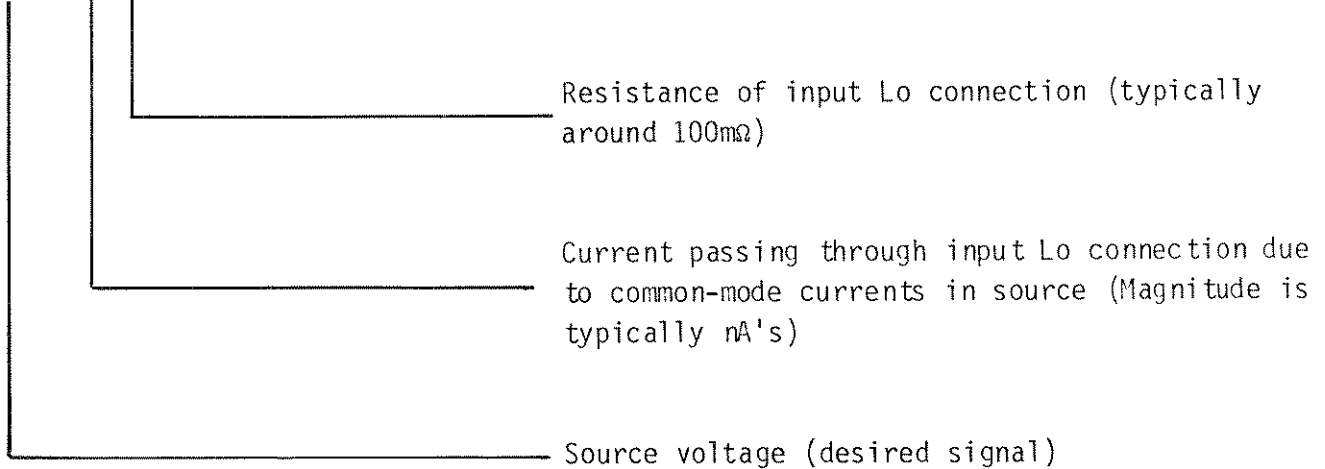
Resistance of input Lo connection (typically around 100mΩ)

Current passing through input Lo connection due to common-mode currents in source (Magnitude is typically nA's)

Source voltage (desired signal)